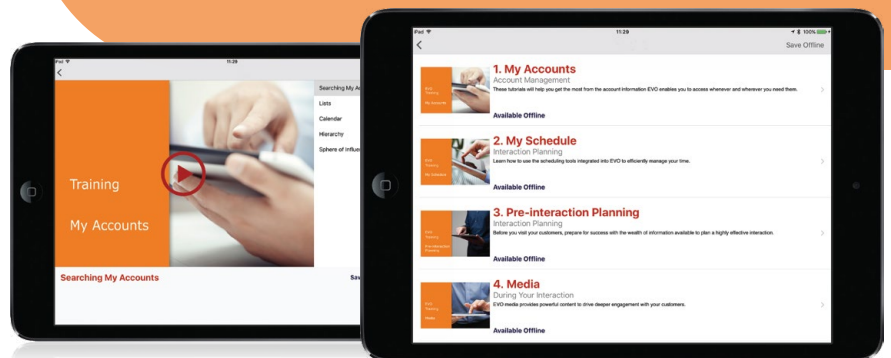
iPad
11:29
<

Training

My Accounts

Searching My Ac
Lists
Calendar
Hierarchy
Sphere of Influe

Searching My Accounts

Sav

iPad
11:29
100%
<
Save Offline

EVO Training My Accounts

1. My Accounts
Account Management
These tutorials will help you get the most from the account information EVO enables you to access whenever and wherever you need them.
Available Offline

EVO Training My Schedule

2. My Schedule
Interaction Planning
Learn how to use the scheduling tools integrated into EVO to efficiently manage your time.
Available Offline

EVO Training Pre-interaction Planning

3. Pre-interaction Planning
Interaction Planning
Before you visit your customers, prepare for success with the wealth of information available to plan a highly effective interaction.
Available Offline

EVO Training Media

4. Media
During Your Interaction
EVO media provides powerful content to drive deeper engagement with your customers.
Available Offline